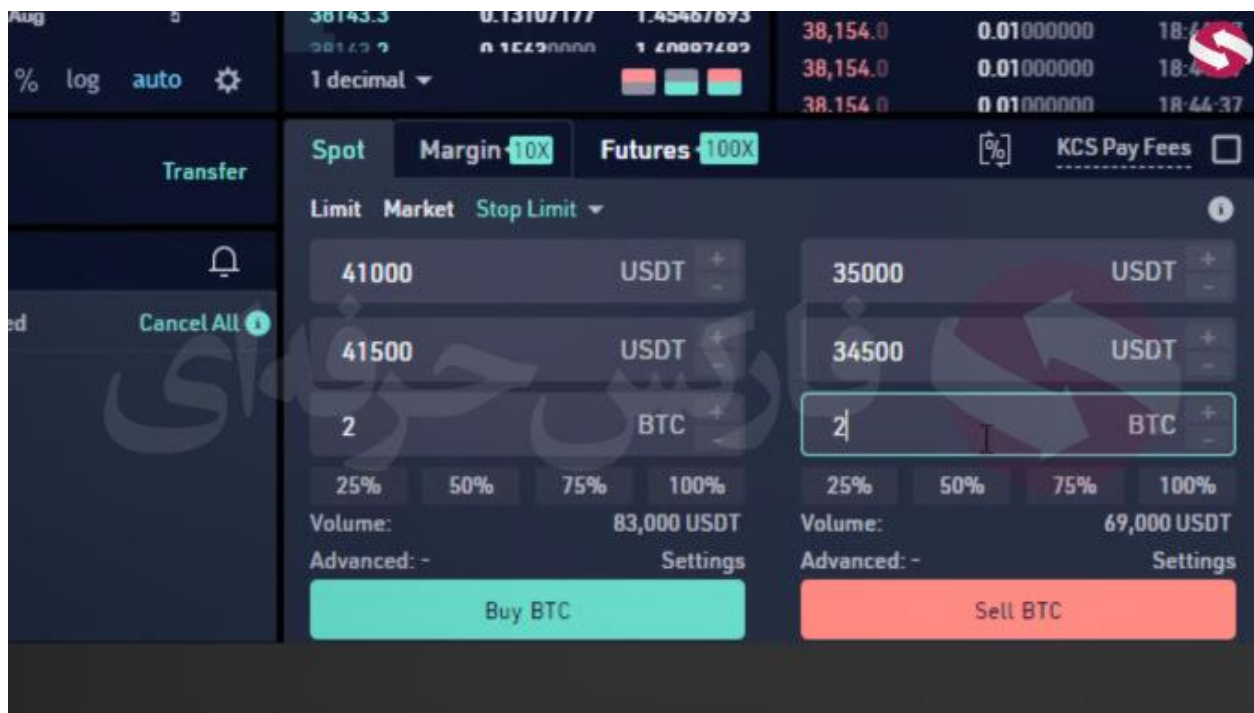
Aug 5
% log auto
38143.3 0.13107177 1.45467693
38143.3 0.15630000 1.40887483
1 decimal
38,154.0 0.01000000 18:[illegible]
38,154.0 0.01000000 18:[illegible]
38,154.0 0.01000000 18:44:37

Transfer
ed Cancel All

Spot Margin 10X Futures 100X KCS Pay Fees
Limit Market Stop Limit

41000 USDT
41500 USDT
2 BTC
25% 50% 75% 100%
Volume: 83,000 USDT
Advanced: - Settings
Buy BTC

35000 USDT
34500 USDT
2 BTC
25% 50% 75% 100%
Volume: 69,000 USDT
Advanced: - Settings
Sell BTC

فارکس حرفه‌ای